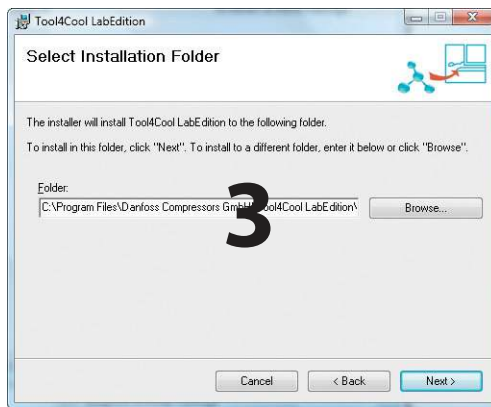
Tool4Cool LabEdition

Select Installation Folder

The installer will install Tool4Cool LabEdition to the following folder.

To install in this folder, click "Next". To install to a different folder, enter it below or click "Browse".

Folder:

C:\Program Files\Danfoss Compressors GmbH\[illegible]ol4Cool LabEdition\

Browse...

3

Cancel

< Back

Next >